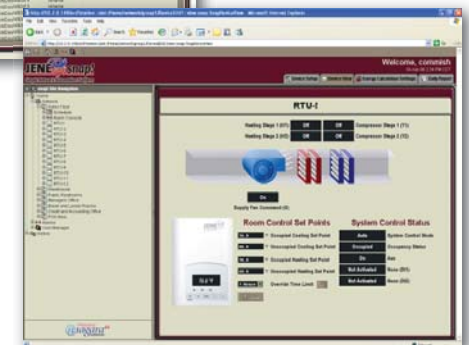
JENEsys

Welcome, commish

RTU-I

Heating Stage 1 (H1)
On
Off
Compressor Stage 1 (Y1)

Heating Stage 2 (H2)
Off
Off
Compressor Stage 2 (Y2)

On
Supply Fan Command (G)

Room Control Set Points

Occupied Cooling Set Point
Unoccupied Cooling Set Point
Occupied Heating Set Point
Unoccupied Heating Set Point
Override Time Limit

System Control Status

Auto
System Control Mode
Occupied
Occupancy Status
On
Fan
Not Activated
Boss (B1)
Not Activated
Boss (B2)